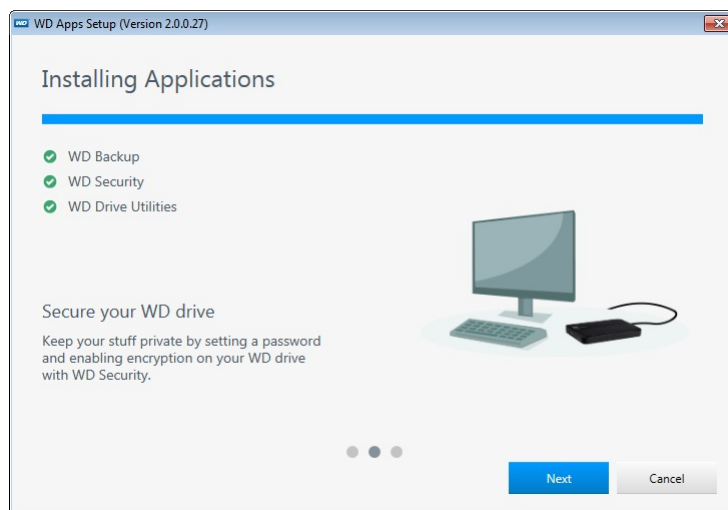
WD Apps Setup (Version 2.0.0.27)

Installing Applications

WD Backup
WD Security
WD Drive Utilities

Secure your WD drive

Keep your stuff private by setting a password and enabling encryption on your WD drive with WD Security.

Next
Cancel